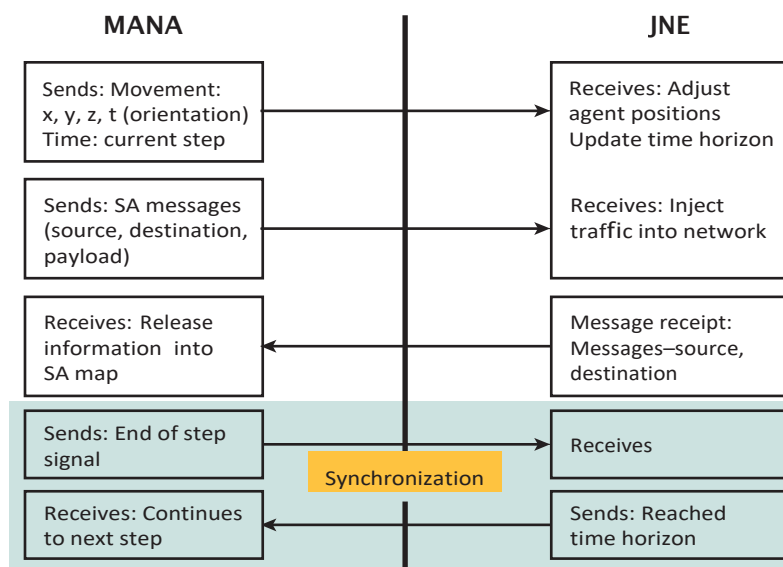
MANA

JNE

Sends: Movement: x, y, z, t (orientation) Time: current step

Receives: Adjust agent positions Update time horizon

Sends: SA messages (source, destination, payload)

Receives: Inject traffic into network

Receives: Release information into SA map

Message receipt: Messages–source, destination

Sends: End of step signal

Receives

Synchronization

Receives: Continues to next step

Sends: Reached time horizon